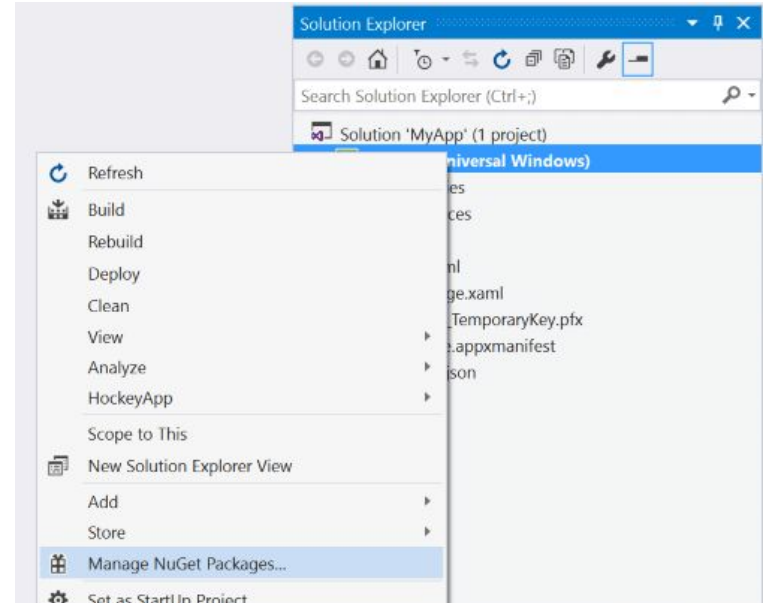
Solution Explorer

Search Solution Explorer (Ctrl+;)

Solution 'MyApp' (1 project)

niversal Windows)

es

ces

nl

ge.xaml

_TemporaryKey.pfx

.appxmanifest

son

Refresh

Build

Rebuild

Deploy

Clean

View

Analyze

HockeyApp

Scope to This

New Solution Explorer View

Add

Store

Manage NuGet Packages...

Set as StartUp Project